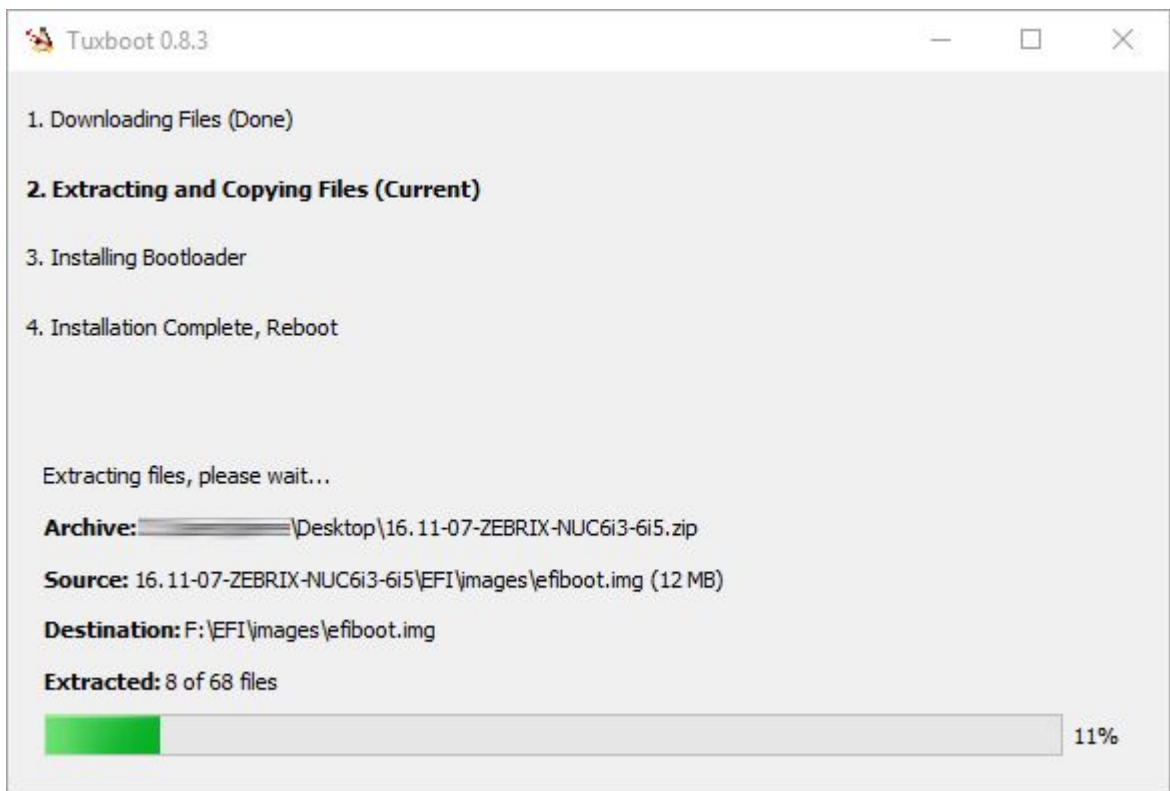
Tuxboot 0.8.3

1. Downloading Files (Done)

2. Extracting and Copying Files (Current)

3. Installing Bootloader

4. Installation Complete, Reboot

Extracting files, please wait...

Archive: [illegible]\Desktop\16.11-07-ZEBRIX-NUC6i3-6i5.zip

Source: 16.11-07-ZEBRIX-NUC6i3-6i5\EFI\images\efiboot.img (12 MB)

Destination: F:\EFI\images\efiboot.img

Extracted: 8 of 68 files

11%